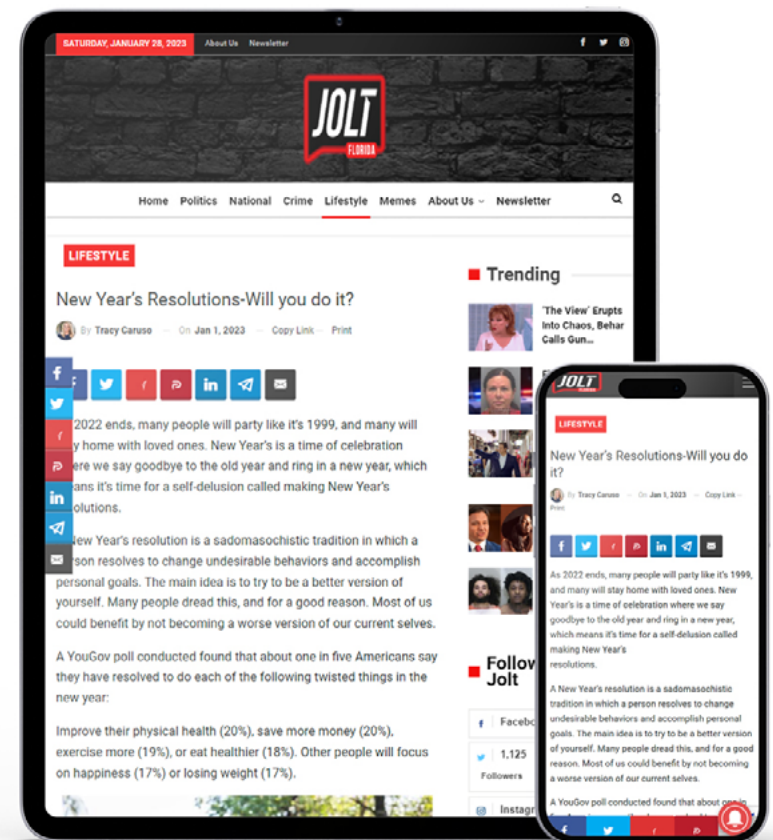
SATURDAY, JANUARY 28, 2023 About Us Newsletter

JOLT FLORIDA

Home Politics National Crime Lifestyle Memes About Us Newsletter

LIFESTYLE

New Year's Resolutions-Will you do it?

By Tracy Caruso — On Jan 1, 2023 — Copy Link — Print

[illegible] 2022 ends, many people will party like it's 1999, and many will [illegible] home with loved ones. New Year's is a time of celebration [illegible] we say goodbye to the old year and ring in a new year, which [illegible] it's time for a self-delusion called making New Year's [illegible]olutions.

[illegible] New Year's resolution is a sadomasochistic tradition in which a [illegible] resolves to change undesirable behaviors and accomplish personal goals. The main idea is to try to be a better version of yourself. Many people dread this, and for a good reason. Most of us could benefit by not becoming a worse version of our current selves.

A YouGov poll conducted found that about one in five Americans say they have resolved to do each of the following twisted things in the new year:

Improve their physical health (20%), save more money (20%), exercise more (19%), or eat healthier (18%). Other people will focus on happiness (17%) or losing weight (17%).

Trending

'The View' Erupts Into Chaos, Behar Calls Gun...

Follow Jolt

Facebo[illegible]

1,125 Followers

Instagr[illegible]

JOLT FLORIDA

LIFESTYLE

New Year's Resolutions-Will you do it?

By Tracy Caruso — On Jan 1, 2023 — Copy Link — Print

As 2022 ends, many people will party like it's 1999, and many will stay home with loved ones. New Year's is a time of celebration where we say goodbye to the old year and ring in a new year, which means it's time for a self-delusion called making New Year's resolutions.

A New Year's resolution is a sadomasochistic tradition in which a person resolves to change undesirable behaviors and accomplish personal goals. The main idea is to try to be a better version of yourself. Many people dread this, and for a good reason. Most of us could benefit by not becoming a worse version of our current selves.

A YouGov poll conducted found that about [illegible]